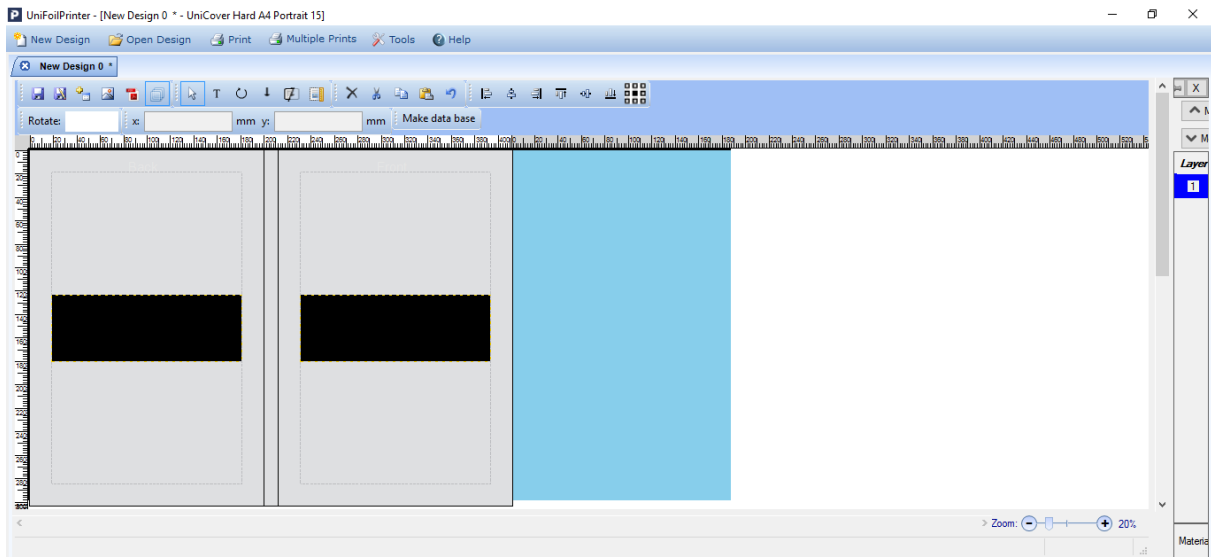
UniFoilPrinter - [New Design 0 * - UniCover Hard A4 Portrait 15]

New Design Open Design Print Multiple Prints Tools Help

New Design 0 *

Rotate: x: mm y: mm Make data base

Layer

1

Zoom: 20%

Materia